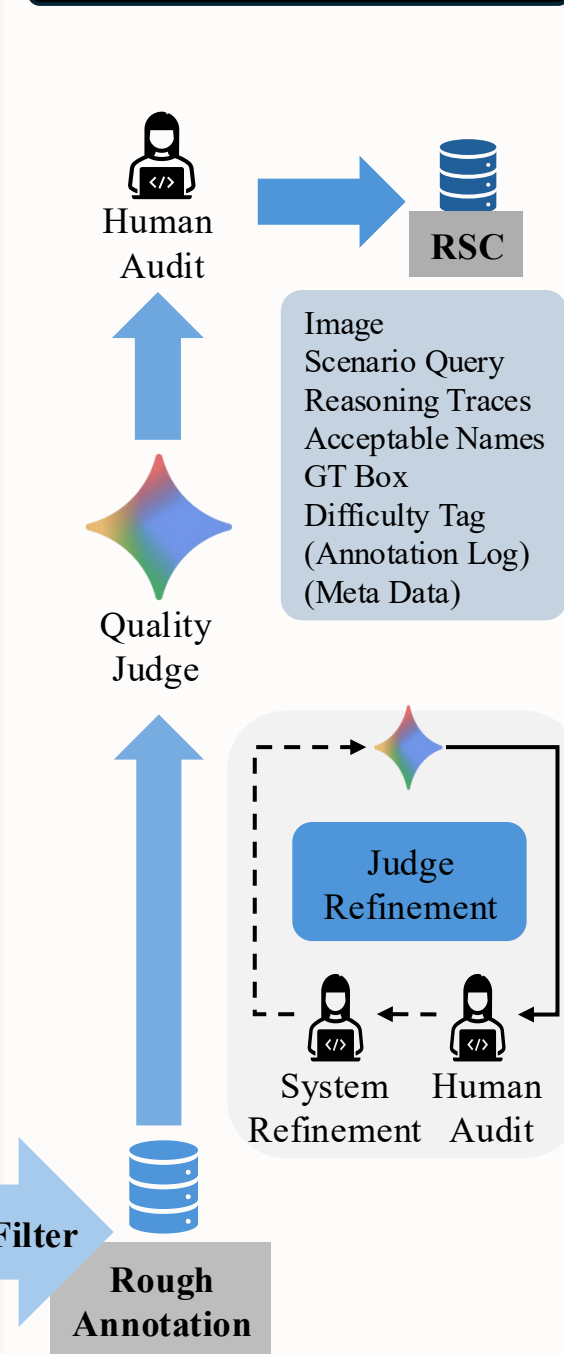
Human Audit

RSC

Image
Scenario Query
Reasoning Traces
Acceptable Names
GT Box
Difficulty Tag
(Annotation Log)
(Meta Data)

Quality Judge

Judge Refinement

System Refinement

Human Audit

Filter

Rough Annotation